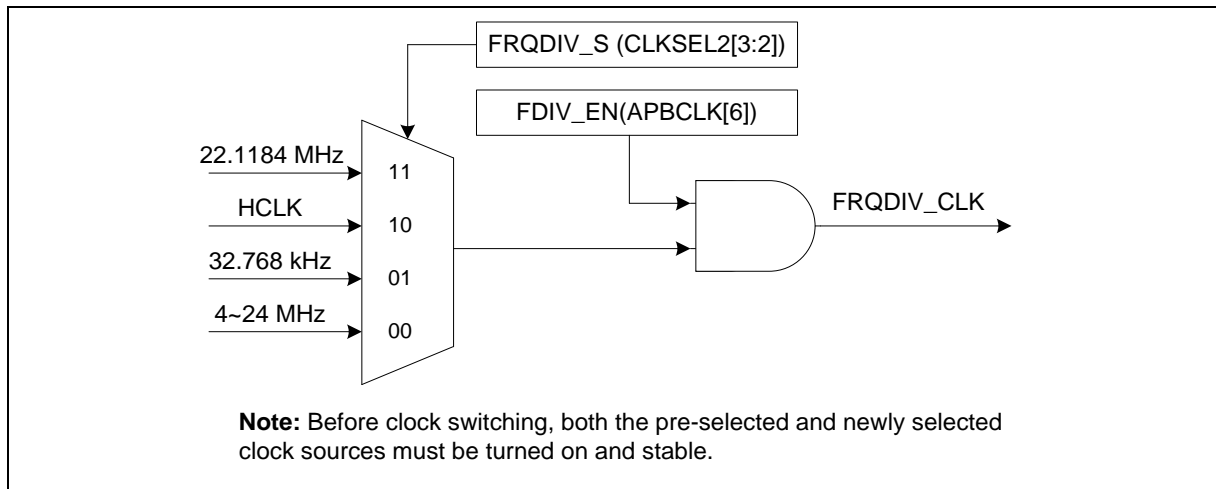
FRQDIV_S (CLKSEL2[3:2])

FDIV_EN(APBCLK[6])

22.1184 MHz

11

HCLK

10

32.768 kHz

01

4~24 MHz

00

FRQDIV_CLK

**Note:** Before clock switching, both the pre-selected and newly selected clock sources must be turned on and stable.